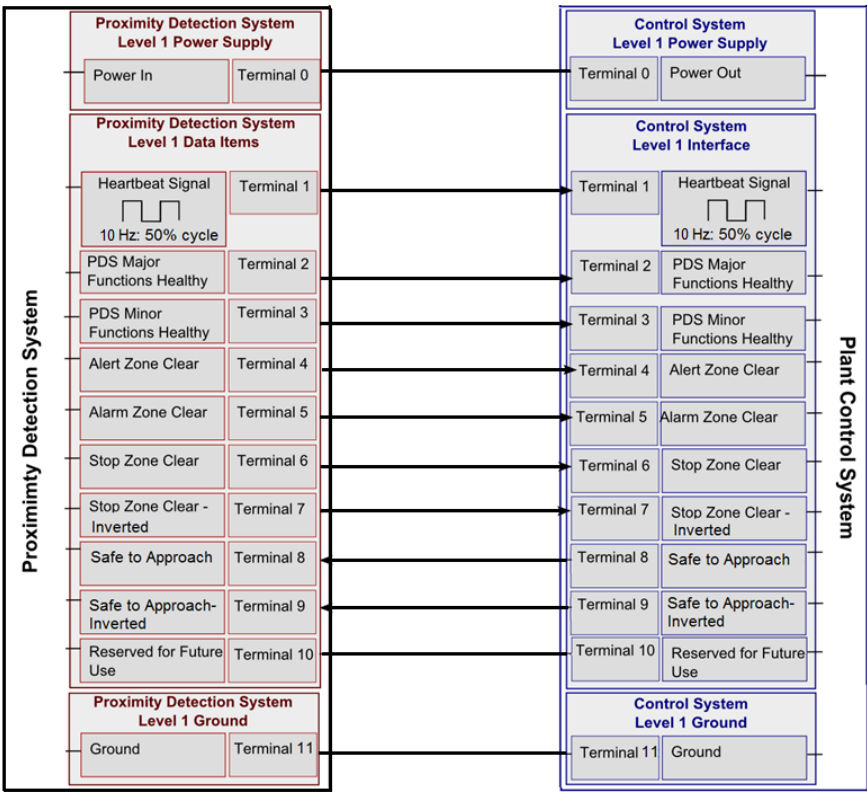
Proximity Detection System
Level 1 Power Supply

Power In
Terminal 0

Proximity Detection System
Level 1 Data Items

Heartbeat Signal
10 Hz: 50% cycle
Terminal 1

PDS Major Functions Healthy
Terminal 2

PDS Minor Functions Healthy
Terminal 3

Alert Zone Clear
Terminal 4

Alarm Zone Clear
Terminal 5

Stop Zone Clear
Terminal 6

Stop Zone Clear - Inverted
Terminal 7

Safe to Approach
Terminal 8

Safe to Approach-Inverted
Terminal 9

Reserved for Future Use
Terminal 10

Proximity Detection System
Level 1 Ground

Ground
Terminal 11

Proximimty Detection System

Control System
Level 1 Power Supply

Terminal 0
Power Out

Control System
Level 1 Interface

Terminal 1
Heartbeat Signal
10 Hz: 50% cycle

Terminal 2
PDS Major Functions Healthy

Terminal 3
PDS Minor Functions Healthy

Terminal 4
Alert Zone Clear

Terminal 5
Alarm Zone Clear

Terminal 6
Stop Zone Clear

Terminal 7
Stop Zone Clear - Inverted

Terminal 8
Safe to Approach

Terminal 9
Safe to Approach-Inverted

Terminal 10
Reserved for Future Use

Control System
Level 1 Ground

Terminal 11
Ground

Plant Control System